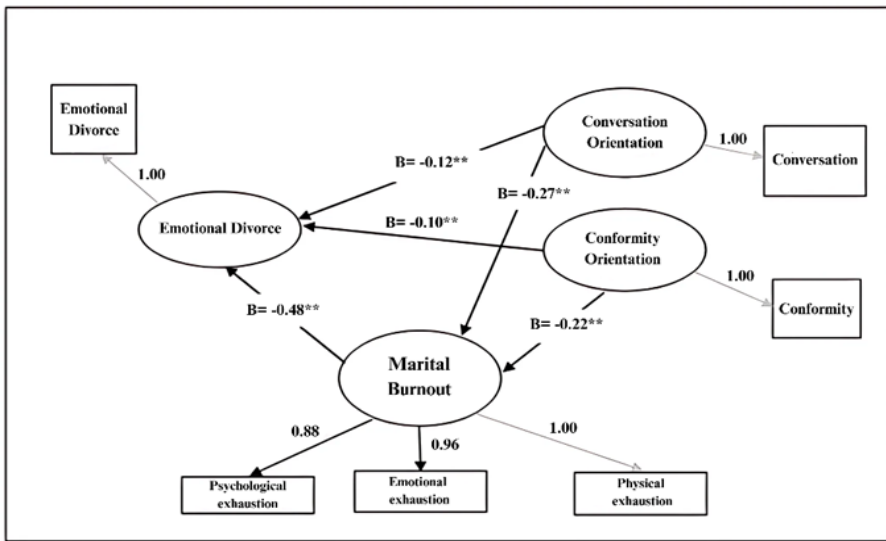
Emotional Divorce

1.00

Emotional Divorce

B= -0.12**

Conversation Orientation

1.00

Conversation

B= -0.27**

B= -0.10**

Conformity Orientation

1.00

Conformity

B= -0.48**

B= -0.22**

Marital Burnout

0.88

0.96

1.00

Psychological exhaustion

Emotional exhaustion

Physical exhaustion